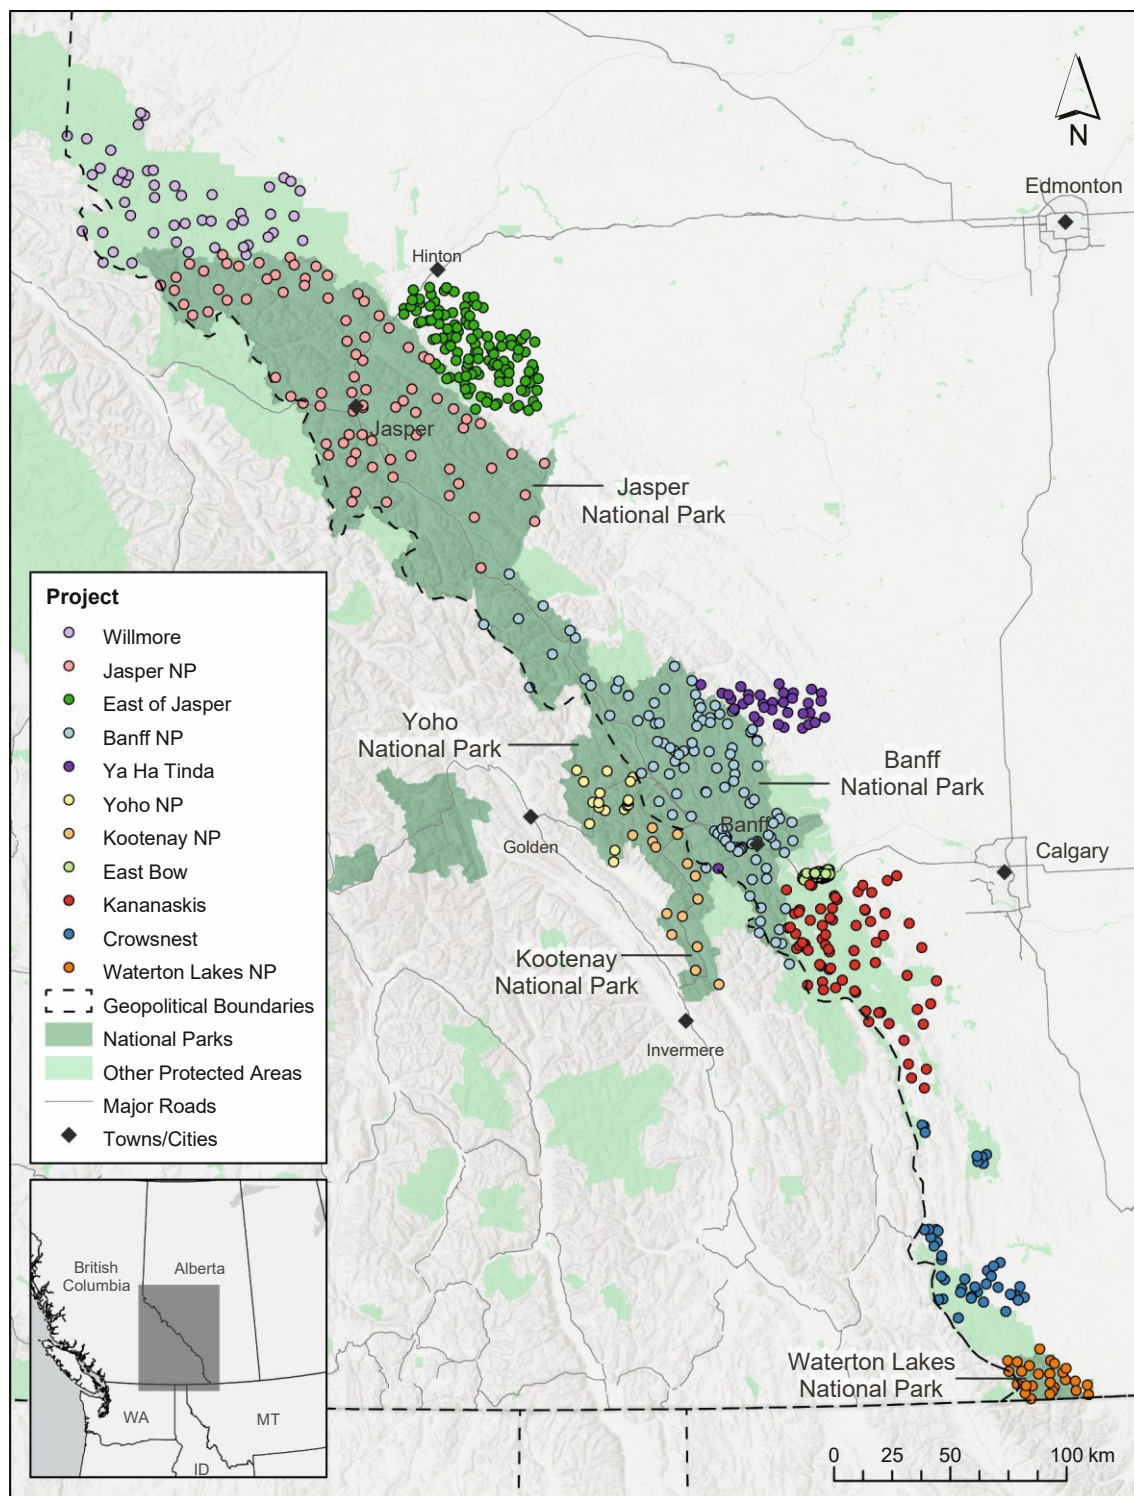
N

Edmonton

Hinton

Jasper

Jasper National Park

Project
Willmore
Jasper NP
East of Jasper
Banff NP
Ya Ha Tinda
Yoho NP
Kootenay NP
East Bow
Kananaskis
Crowsnest
Waterton Lakes NP
Geopolitical Boundaries
National Parks
Other Protected Areas
Major Roads
Towns/Cities

Yoho National Park

Banff National Park

Banff

Golden

Calgary

Kootenay National Park

Invermere

British Columbia

Alberta

WA

MT

ID

Waterton Lakes National Park

0 25 50 100 km